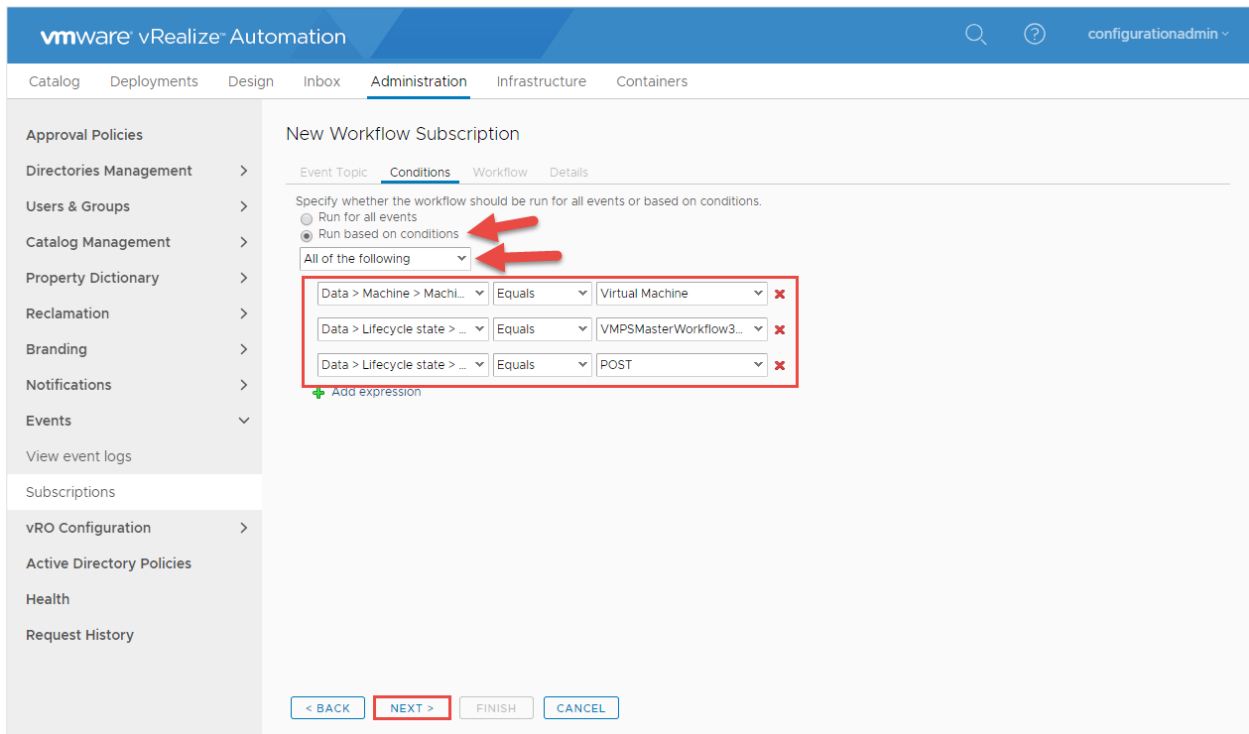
vmware vRealize Automation

configurationadmin

Catalog Deployments Design Inbox Administration Infrastructure Containers

Approval Policies
Directories Management
Users & Groups
Catalog Management
Property Dictionary
Reclamation
Branding
Notifications
Events
View event logs
Subscriptions
vRO Configuration
Active Directory Policies
Health
Request History

New Workflow Subscription

Event Topic Conditions Workflow Details

Specify whether the workflow should be run for all events or based on conditions.
Run for all events
Run based on conditions

All of the following

| Data > Machine > Machi... | Equals | Virtual Machine |
|---|---|---|
| Data > Lifecycle state > ... | Equals | VMPSMasterWorkflow3... |
| Data > Lifecycle state > ... | Equals | POST |

Add expression

< BACK NEXT > FINISH CANCEL